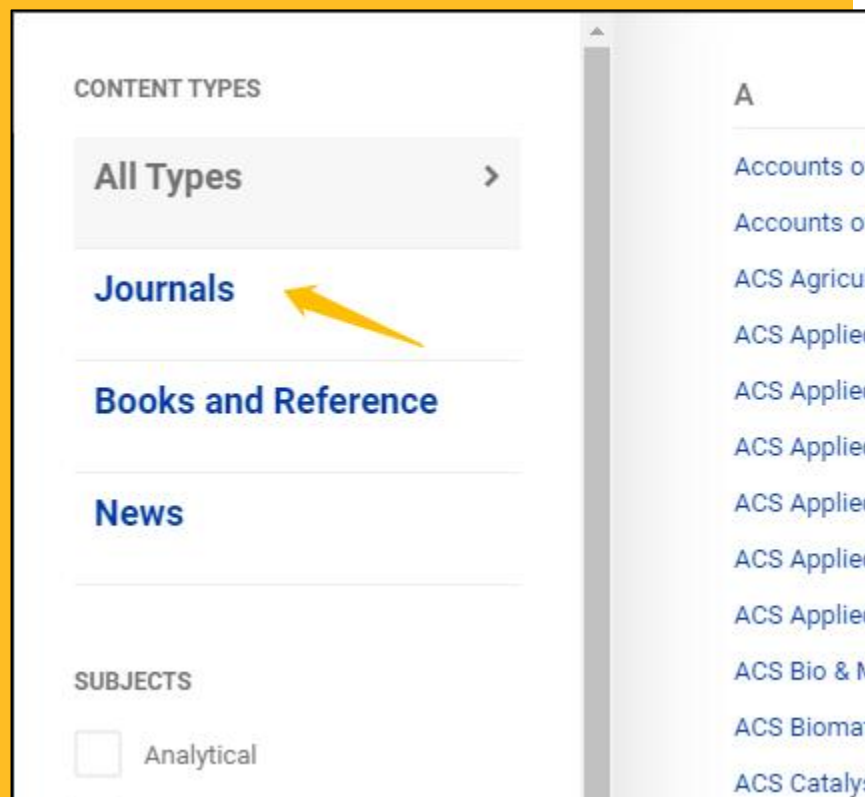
CONTENT TYPES

All Types >

Journals

Books and Reference

News

SUBJECTS

Analytical

A

Accounts o

Accounts o

ACS Agricu

ACS Applie

ACS Applie

ACS Applie

ACS Applie

ACS Applie

ACS Applie

ACS Bio & M

ACS Bioma

ACS Catalys